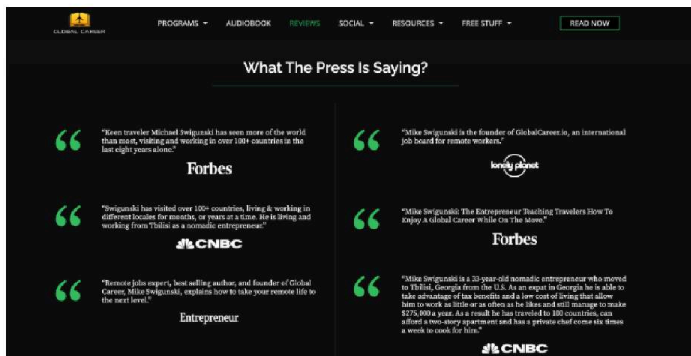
GLOBAL CAREER

PROGRAMS ▾ AUDIOBOOK REVIEWS SOCIAL ▾ RESOURCES ▾ FREE STUFF ▾ READ NOW

What The Press Is Saying?

"Keen traveler Michael Swigunski has seen more of the world than most, visiting and working in over 100+ countries in the last eight years alone."

Forbes

"Swigunski has visited over 100+ countries, living & working in different locales for months, or years at a time. He is living and working from Tbilisi as a nomadic entrepreneur."

CNBC

"Remote jobs expert, best selling author, and founder of Global Career, Mike Swigunski, explains how to take your remote life to the next level."

Entrepreneur

"Mike Swigunski is the founder of GlobalCareer.io, an international job board for remote workers."

lonely planet

"Mike Swigunski: The Entrepreneur Teaching Travelers How To Enjoy a Global Career While On The Move."

Forbes

"Mike Swigunski is a 33-year-old nomadic entrepreneur who moved to Tbilisi, Georgia from the U.S. As an expat in Georgia he is able to take advantage of tax benefits and a low cost of living that allow him to work as little or as often as he likes and still manage to make $275,000 a year. As a result he has traveled to 100 countries, can afford a two-story apartment and has a private chef come six times a week to cook for him."

CNBC